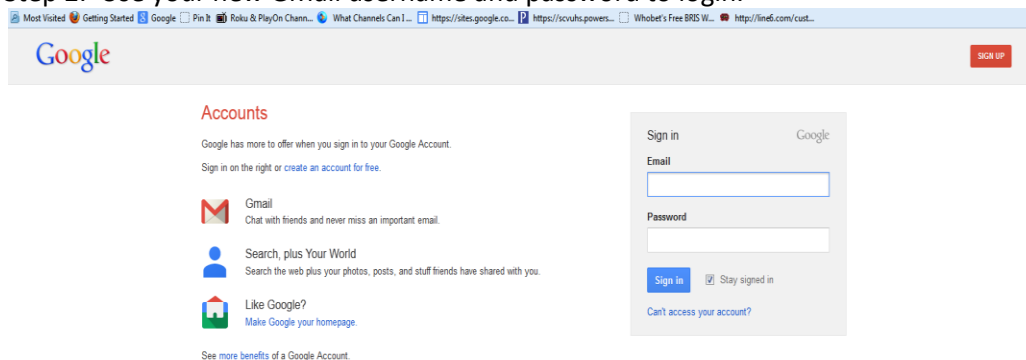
Step 2: Use your new Gmail username and password to login.

Most Visited Getting Started Google Pin It Roku & PlayOn Chann... What Channels Can I ... https://sites.google.co... https://scvuhs.powers... Whobet's Free BRIS W... http://line6.com/cust...

Google

SIGN UP

Accounts

Google has more to offer when you sign in to your Google Account.

Sign in on the right or create an account for free.

Gmail
Chat with friends and never miss an important email.

Search, plus Your World
Search the web plus your photos, posts, and stuff friends have shared with you.

Like Google?
Make Google your homepage.

See more benefits of a Google Account.

Sign in
Google

Email

Password

Sign in
Stay signed in

Can't access your account?